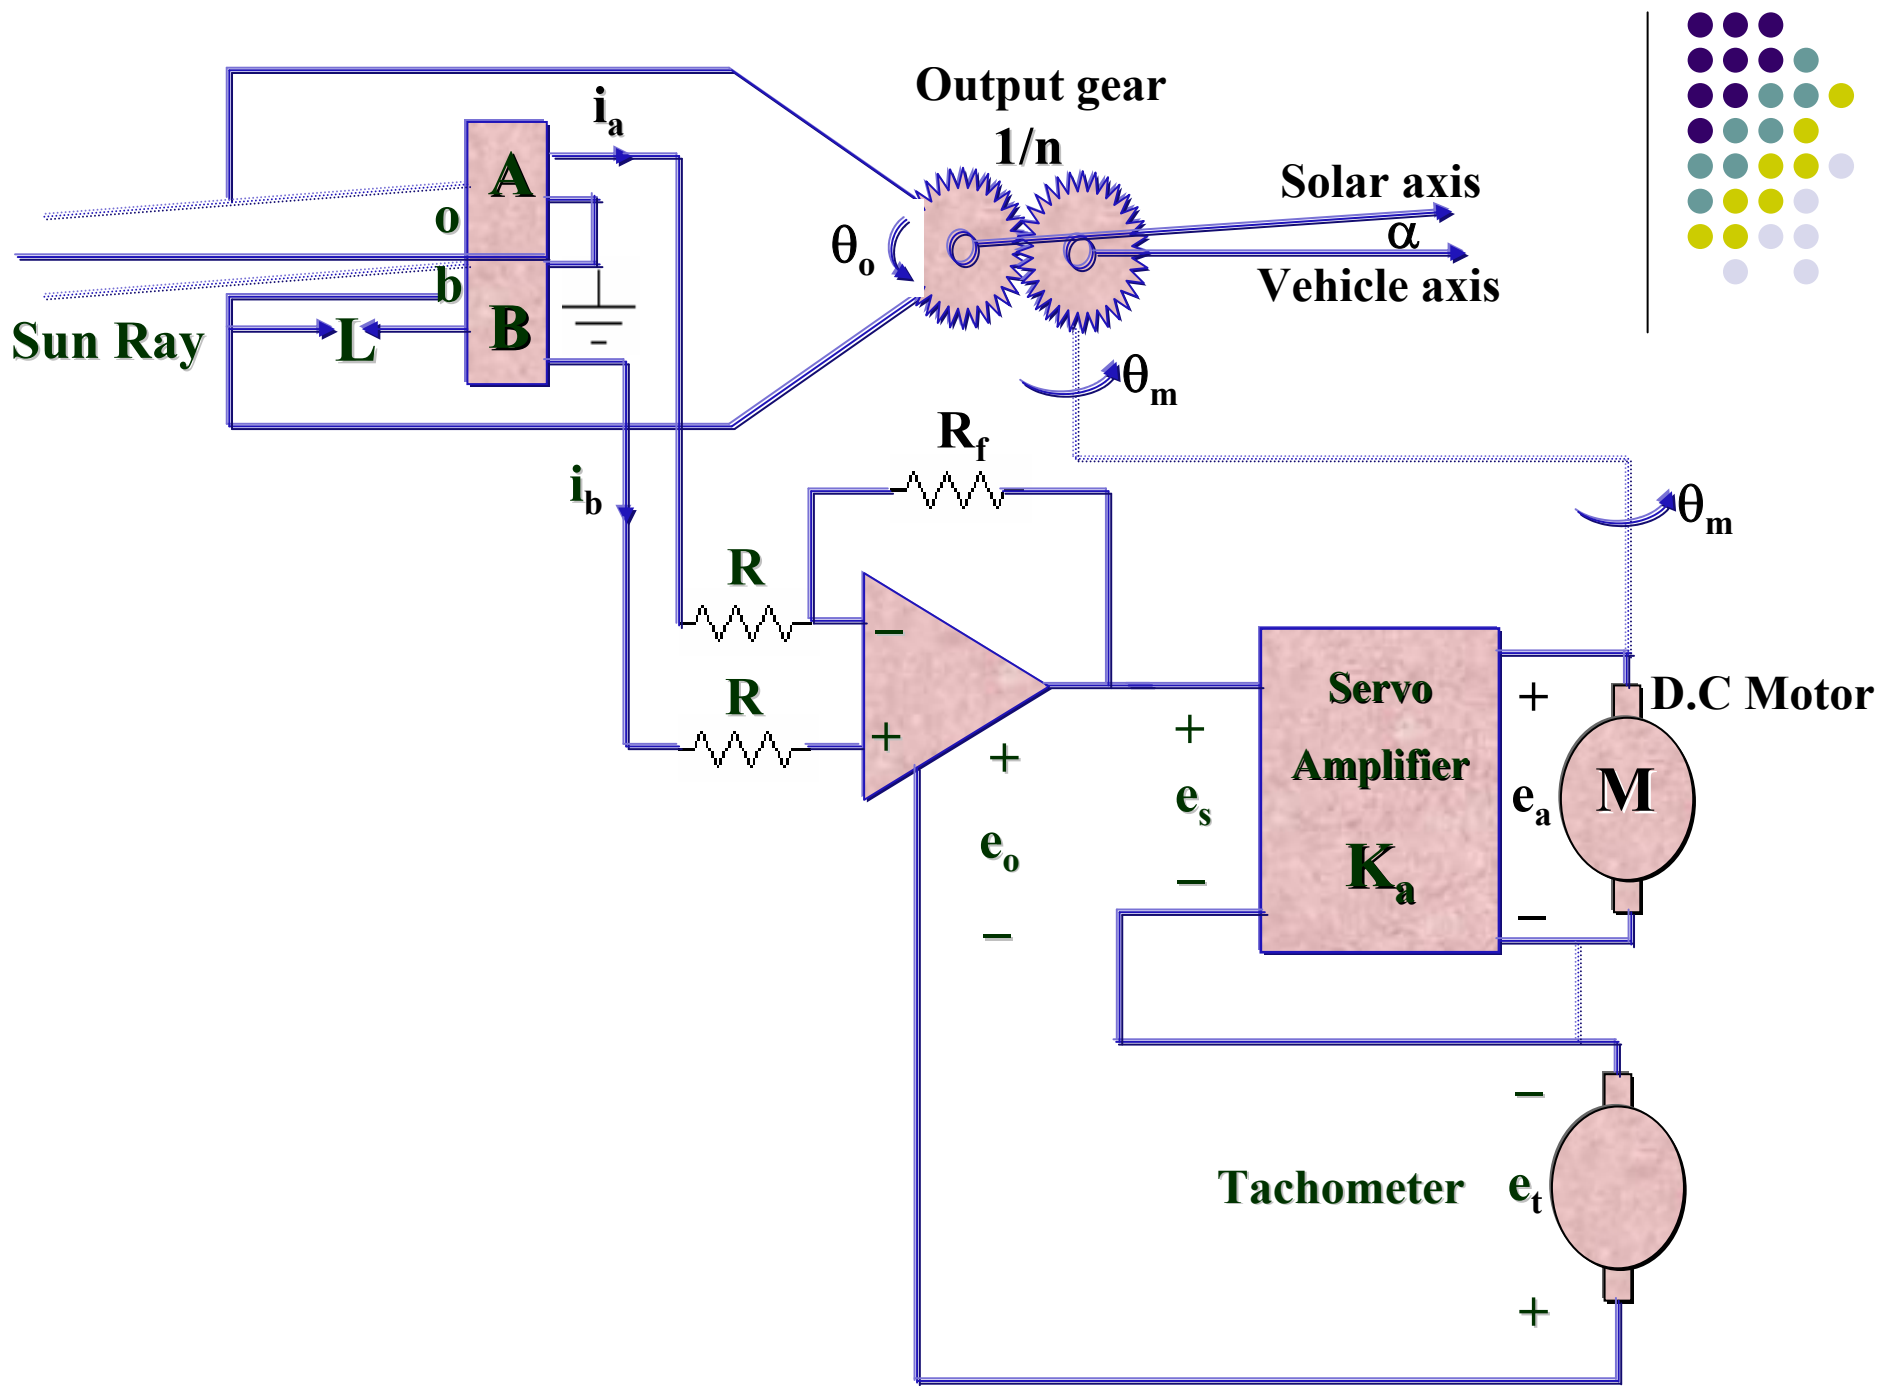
Output gear
1/n
$i_a$
A
o
b
B
L
Sun Ray
$\theta_o$
Solar axis
$\alpha$
Vehicle axis
$\theta_m$
$R_f$
$i_b$
$\theta_m$
R
–
R
+
+
$e_o$
–
+
$e_s$
–
Servo
Amplifier
$K_a$
+
$e_a$
–
D.C Motor
M
–
Tachometer
$e_t$
+